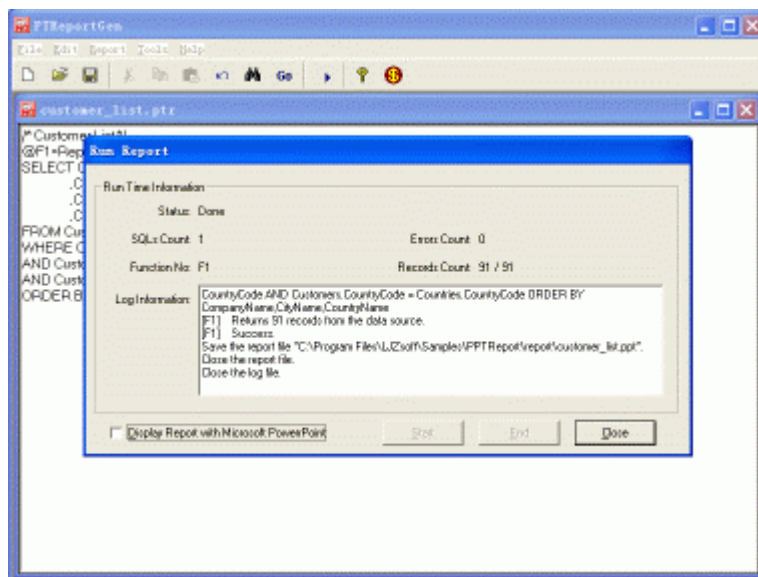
PTReportGen

File Edit Report Tools Help

Go

customer_list.ptr

/* Customer List */
@F1=Rep
SELECT C
.C
.C
.C
FROM Cu
WHERE C
AND Custo
AND Custo
ORDER B

Run Report

Run Time Information

Status: Done

SQLs Count: 1

Errors Count: 0

Function No: F1

Records Count: 91 / 91

Log Information:

CountyCode AND Customers.CountyCode = Countries.CountyCode ORDER BY CompanyName,CityName,CountryName
[F1] Returns 91 records from the data source.
[F1] Success.
Save the report file "C:\Program Files\LJZsoft\Samples\PPTReport\report\customer_list.ppt".
Close the report file.
Close the log file.

Display Report with Microsoft PowerPoint

Start

End

Close